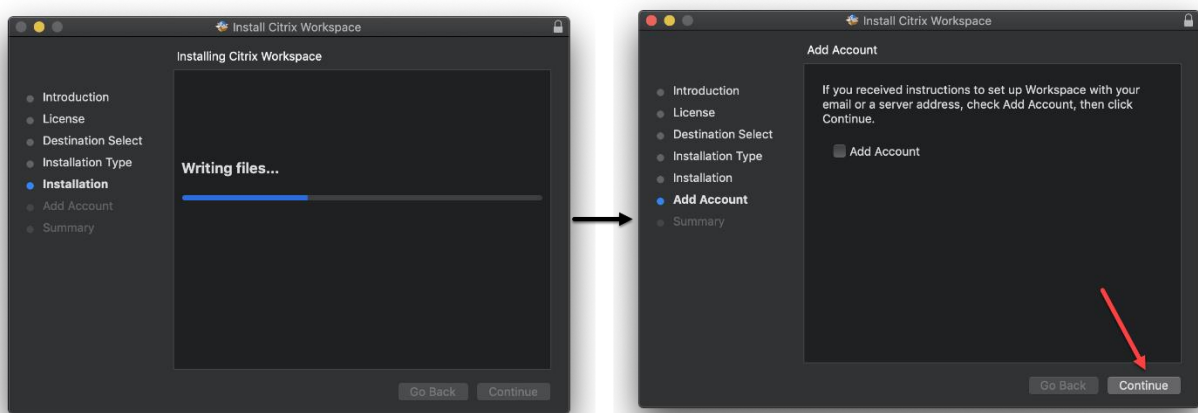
Install Citrix Workspace

Installing Citrix Workspace

Introduction
License
Destination Select
Installation Type
Installation
Add Account
Summary

Writing files...

Go Back
Continue

Install Citrix Workspace

Add Account

Introduction
License
Destination Select
Installation Type
Installation
Add Account
Summary

If you received instructions to set up Workspace with your email or a server address, check Add Account, then click Continue.

Add Account

Go Back
Continue